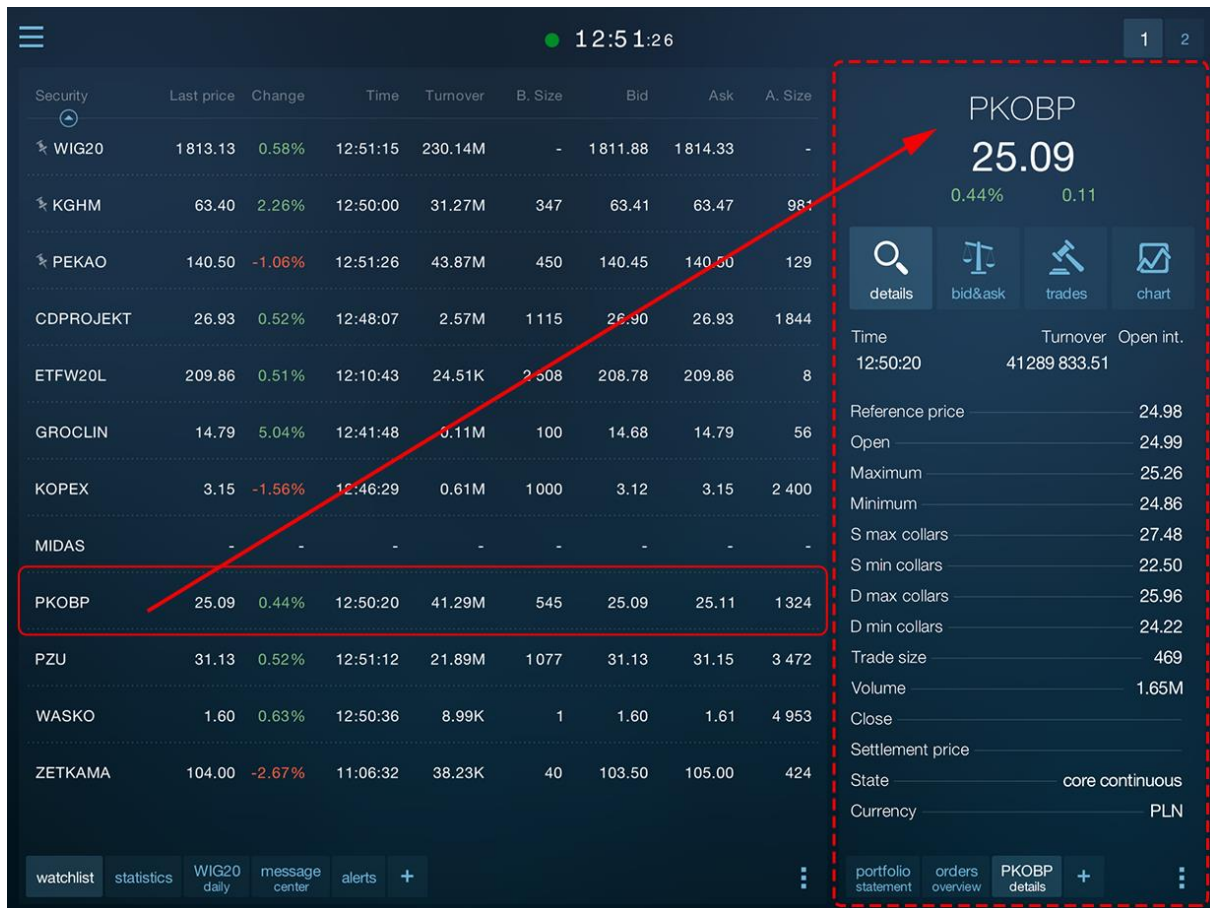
12:51:26

1 2

| Security | Last price | Change | Time | Turnover | B. Size | Bid | Ask | A. Size |
|---|---|---|---|---|---|---|---|---|
| WIG20 | 1813.13 | 0.58% | 12:51:15 | 230.14M | - | 1811.88 | 1814.33 | - |
| KGHM | 63.40 | 2.26% | 12:50:00 | 31.27M | 347 | 63.41 | 63.47 | 981 |
| PEKAO | 140.50 | -1.06% | 12:51:26 | 43.87M | 450 | 140.45 | 140.50 | 129 |
| CDPROJEKT | 26.93 | 0.52% | 12:48:07 | 2.57M | 1115 | 26.90 | 26.93 | 1844 |
| ETFW20L | 209.86 | 0.51% | 12:10:43 | 24.51K | 2 508 | 208.78 | 209.86 | 8 |
| GROCLIN | 14.79 | 5.04% | 12:41:48 | 0.11M | 100 | 14.68 | 14.79 | 56 |
| KOPEX | 3.15 | -1.56% | 12:46:29 | 0.61M | 1000 | 3.12 | 3.15 | 2 400 |
| MIDAS | - | - | - | - | - | - | - | - |
| PKOBP | 25.09 | 0.44% | 12:50:20 | 41.29M | 545 | 25.09 | 25.11 | 1324 |
| PZU | 31.13 | 0.52% | 12:51:12 | 21.89M | 1077 | 31.13 | 31.15 | 3 472 |
| WASKO | 1.60 | 0.63% | 12:50:36 | 8.99K | 1 | 1.60 | 1.61 | 4 953 |
| ZETKAMA | 104.00 | -2.67% | 11:06:32 | 38.23K | 40 | 103.50 | 105.00 | 424 |

watchlist statistics WIG20 daily message center alerts +

PKOBP
25.09
0.44% 0.11

details bid&ask trades chart

Time Turnover Open int.
12:50:20 41289 833.51

Reference price 24.98
Open 24.99
Maximum 25.26
Minimum 24.86
S max collars 27.48
S min collars 22.50
D max collars 25.96
D min collars 24.22
Trade size 469
Volume 1.65M
Close
Settlement price
State core continuous
Currency PLN

portfolio statement orders overview PKOBP details +